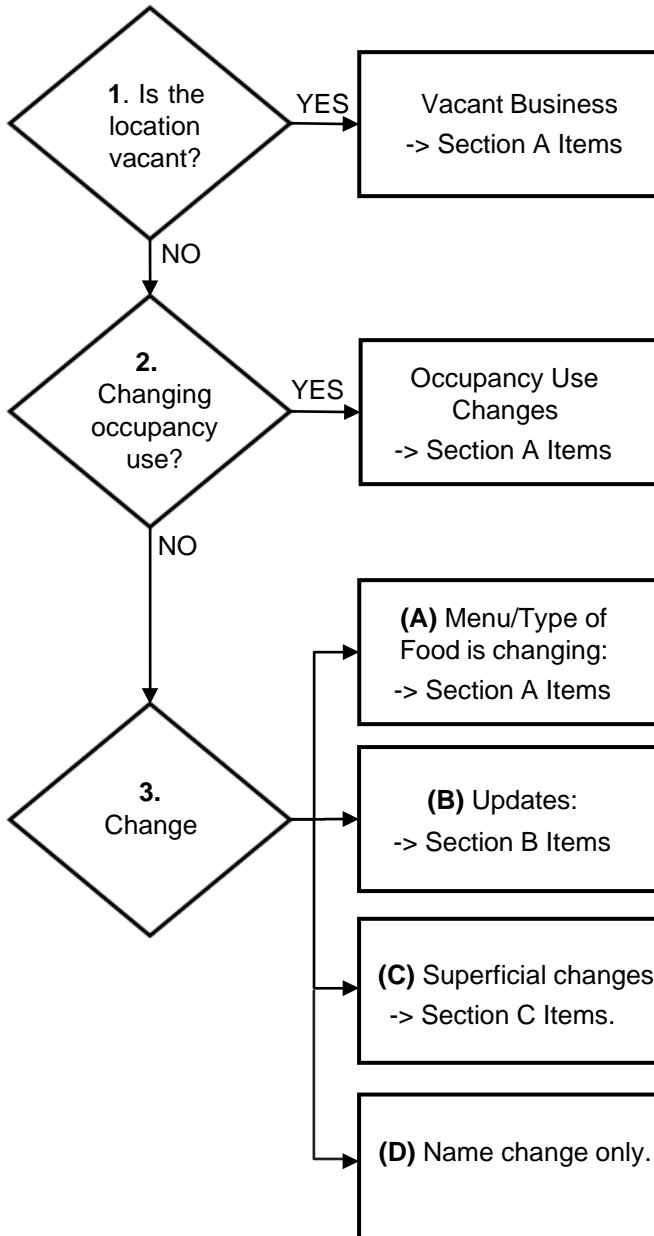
**1**. Is the location vacant?

YES

Vacant Business
-> Section A Items

NO

**2.** Changing occupancy use?

YES

Occupancy Use Changes
-> Section A Items

NO

**3.** Change

**(A)** Menu/Type of Food is changing:
-> Section A Items

**(B)** Updates:
-> Section B Items

**(C)** Superficial changes
-> Section C Items.

**(D)** Name change only.